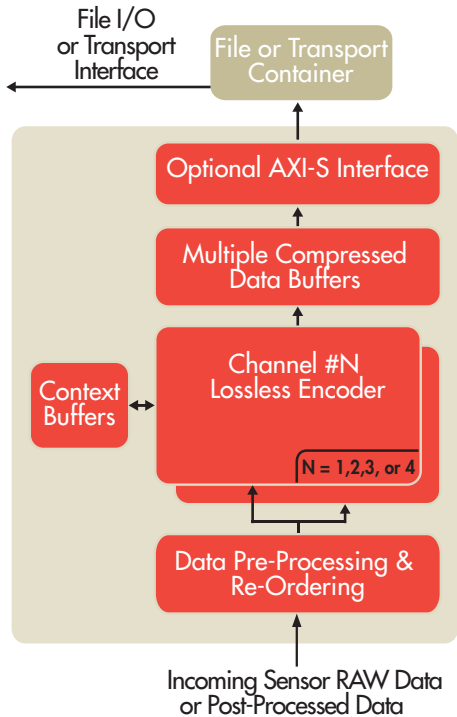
File I/O or Transport Interface

File or Transport Container

Optional AXI-S Interface

Multiple Compressed Data Buffers

Context Buffers

Channel #N Lossless Encoder

N = 1,2,3, or 4

Data Pre-Processing & Re-Ordering

Incoming Sensor RAW Data or Post-Processed Data